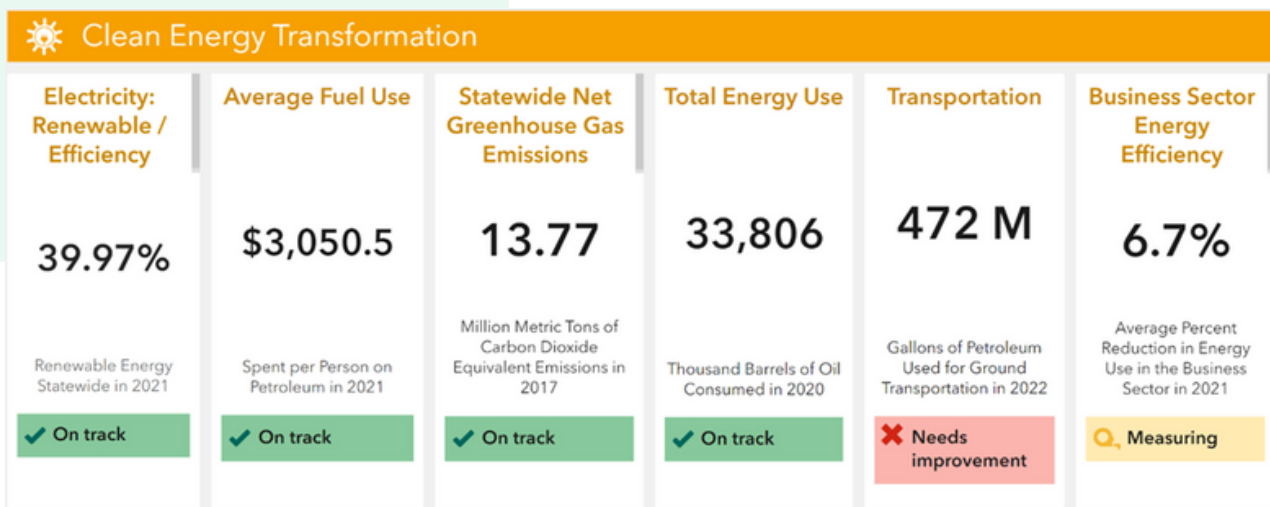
Clean Energy Transformation

Electricity: Renewable / Efficiency

39.97%

Renewable Energy Statewide in 2021

On track

Average Fuel Use

$3,050.5

Spent per Person on Petroleum in 2021

On track

Statewide Net Greenhouse Gas Emissions

13.77

Million Metric Tons of Carbon Dioxide Equivalent Emissions in 2017

On track

Total Energy Use

33,806

Thousand Barrels of Oil Consumed in 2020

On track

Transportation

472 M

Gallons of Petroleum Used for Ground Transportation in 2022

Needs improvement

Business Sector Energy Efficiency

6.7%

Average Percent Reduction in Energy Use in the Business Sector in 2021

Measuring